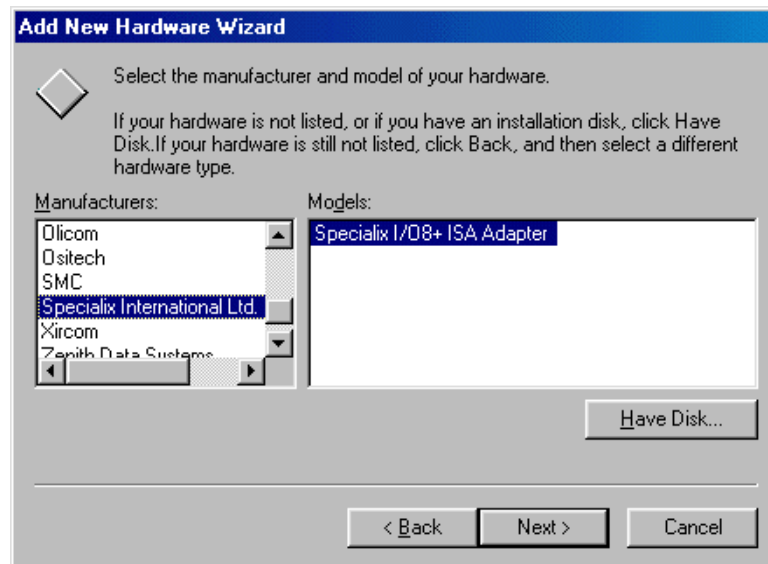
Add New Hardware Wizard

Select the manufacturer and model of your hardware.

If your hardware is not listed, or if you have an installation disk, click Have Disk.If your hardware is still not listed, click Back, and then select a different hardware type.

Manufacturers:

Olicom
Ositech
SMC
Specialix International Ltd.
Xircom
Zenith Data Systems

Models:

Specialix I/O8+ ISA Adapter

Have Disk...

< Back

Next >

Cancel